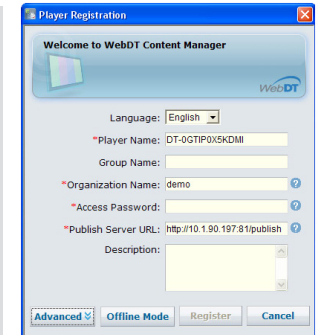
Player Registration

Welcome to WebDT Content Manager

WebDT

Language: English

*Player Name: DT-0GTIP0X5KDMI

Group Name:

*Organization Name: demo

*Access Password:

*Publish Server URL: http://10.1.90.197:81/publish

Description:

Advanced
Offline Mode
Register
Cancel